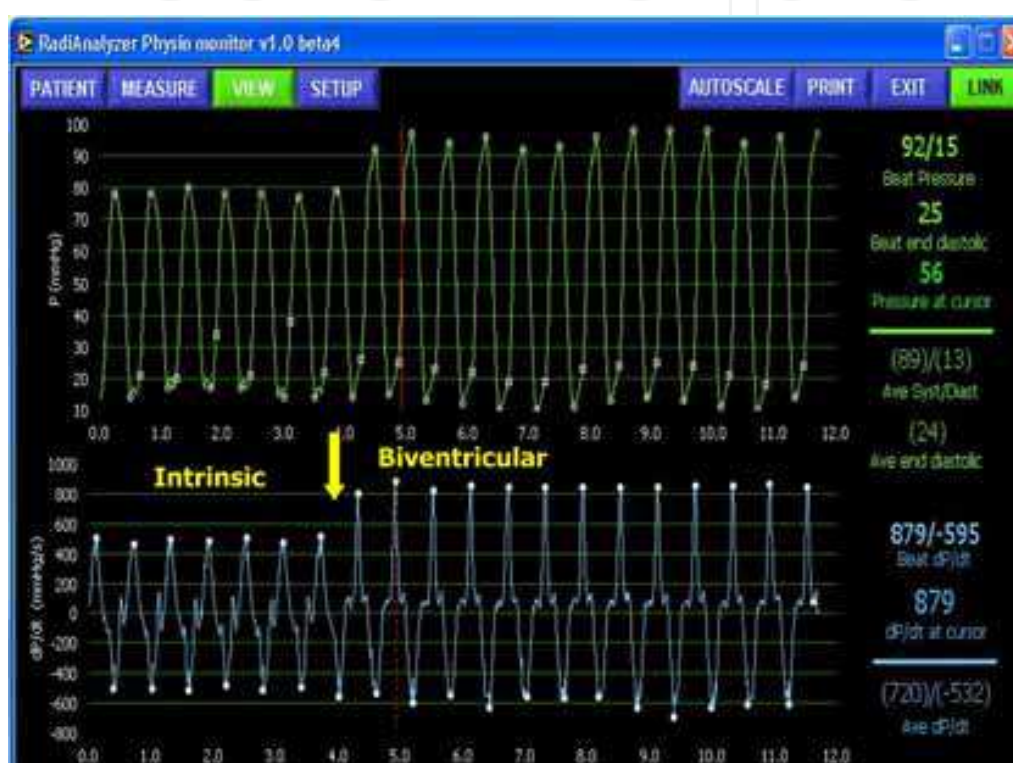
RadiAnalyzer Physio monitor v1.0 beta4

PATIENT MEASURE VIEW SETUP AUTOSCALE PRINT EXIT LINK

100
90
80
70
60
50
40
30
20
10
P (mmHg)
0.0 1.0 2.0 3.0 4.0 5.0 6.0 7.0 8.0 9.0 10.0 11.0 12.0

92/15
Beat Pressure
25
Beat end diastolic
56
Pressure at cursor
(89)/(13)
Ave Syst/Diast
(24)
Ave end diastolic

Intrinsic
Biventricular

1000
800
600
400
200
0
-200
-400
-600
-800
dP/dt (mmHg/s)
0.0 1.0 2.0 3.0 4.0 5.0 6.0 7.0 8.0 9.0 10.0 11.0 12.0

879/-595
Beat dP/dt
879
dP/dt at cursor
(720)/(-532)
Ave dP/dt